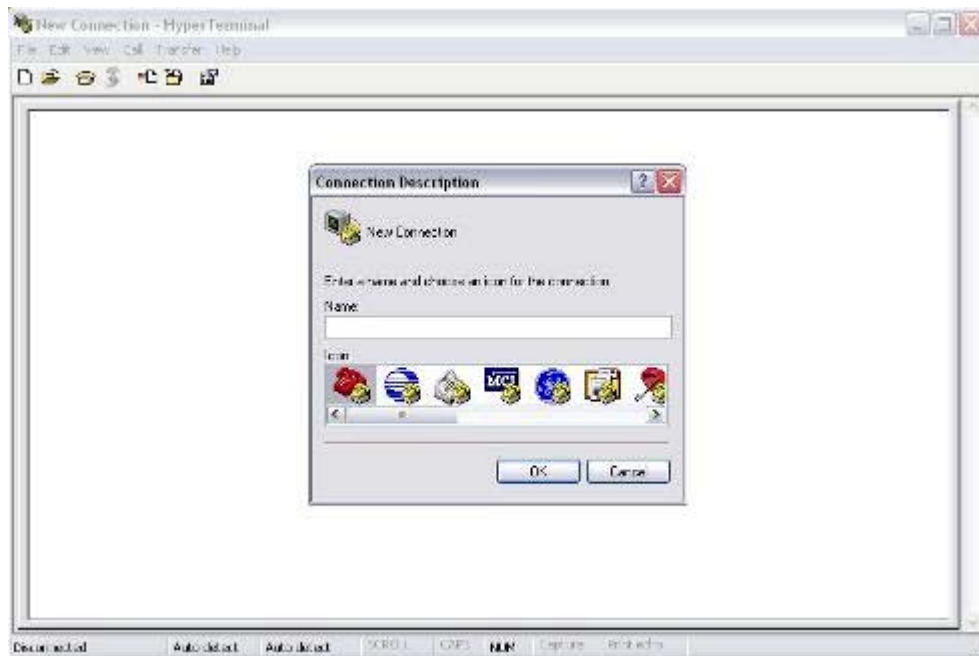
New Connection - HyperTerminal

File Edit View Call Transfer Help

Connection Description

New Connection

Enter a name and choose an icon for the connection:

Name:

Icon:

MCI

OK

Cancel

Disconnected Auto detect Auto detect SCROLL CAPS NUM Capture Print echo